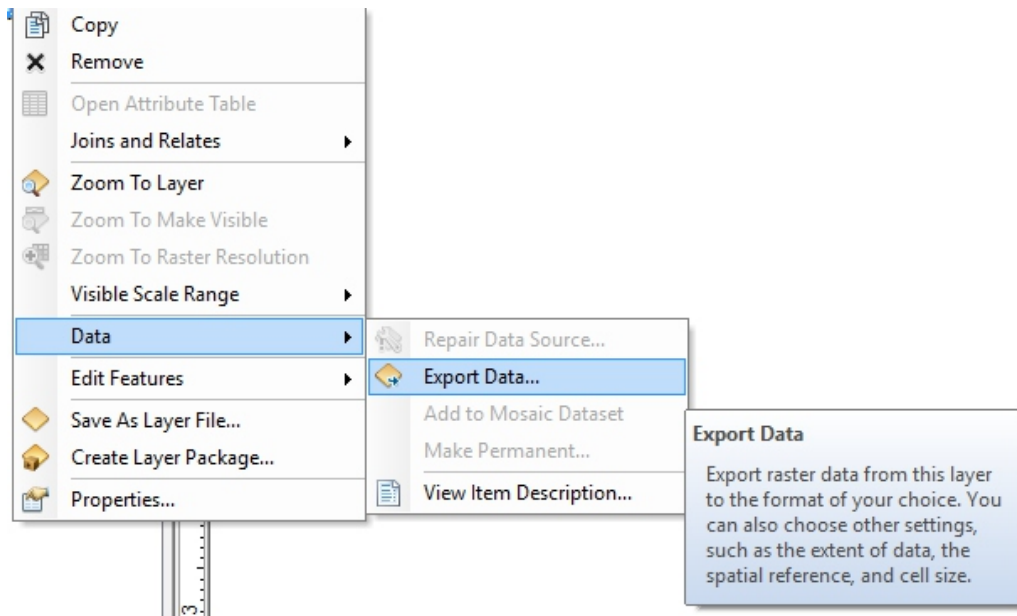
Copy
Remove
Open Attribute Table
Joins and Relates
Zoom To Layer
Zoom To Make Visible
Zoom To Raster Resolution
Visible Scale Range
Data
Edit Features
Save As Layer File...
Create Layer Package...
Properties...

Repair Data Source...
Export Data...
Add to Mosaic Dataset
Make Permanent...
View Item Description...

Export Data

Export raster data from this layer to the format of your choice. You can also choose other settings, such as the extent of data, the spatial reference, and cell size.